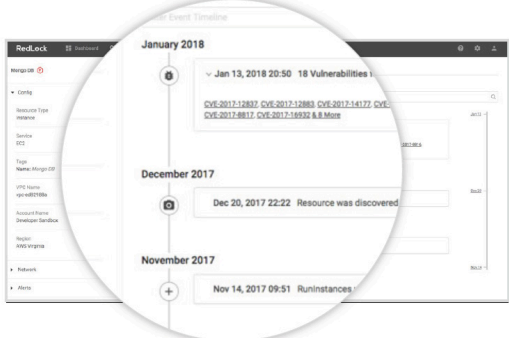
Event Timeline

RedLock Dashboard

Mongo DB

Config

Resource Type
Instance

Service
EC2

Tags
Name: Mongo DB

VPC Name
vpc-ad02108a

Account Name
Developer Sandbox

Region
AWS Virginia

Network

Alerts

January 2018

Jan 13, 2018 20:50 18 Vulnerabilities

CVE-2017-12837, CVE-2017-12883, CVE-2017-14177, CVE
CVE-2017-8817, CVE-2017-16932 & 8 More

December 2017

Dec 20, 2017 22:22 Resource was discovered

November 2017

Nov 14, 2017 09:51 RunInstances

Jan 13

Dec 20

Nov 14